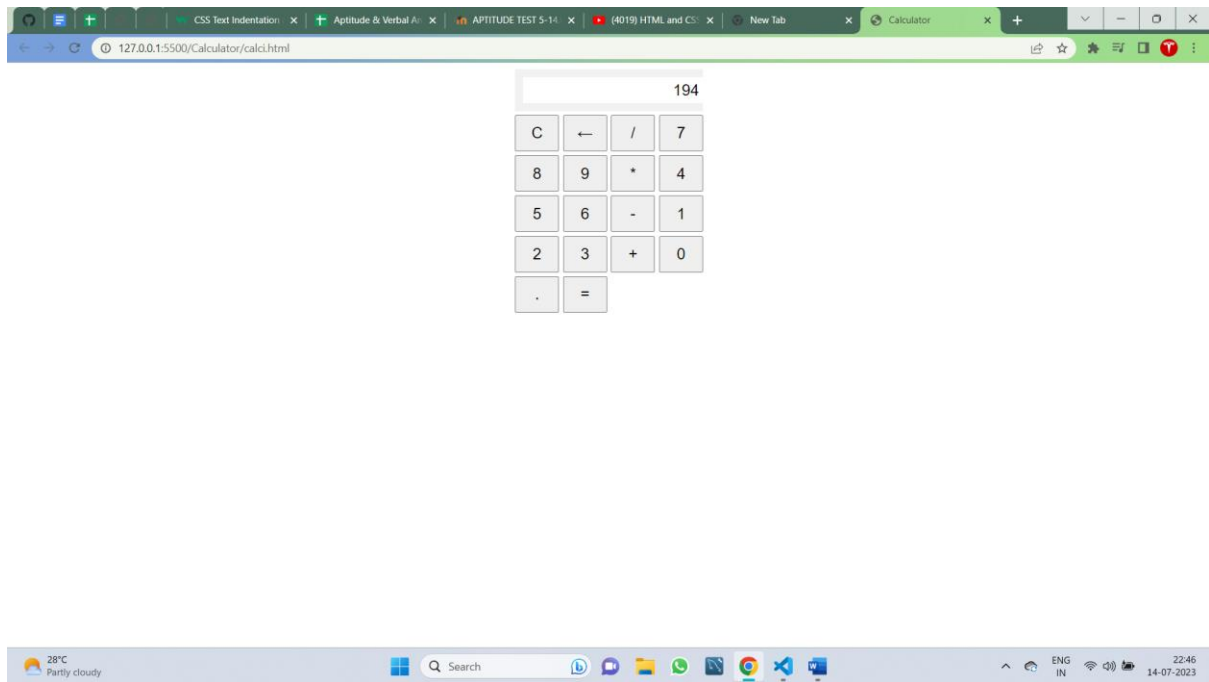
CSS Text Indentation ×
Aptitude & Verbal An ×
APTITUDE TEST 5-14 ×
(4019) HTML and CS ×
New Tab ×
Calculator ×

127.0.0.1:5500/Calculator/calci.html

194

| C | ← | / | 7 |
|---|---|---|---|
| 8 | 9 | * | 4 |
| 5 | 6 | - | 1 |
| 2 | 3 | + | 0 |
| . | = | | |

28°C
Partly cloudy

Search

ENG
IN

22:46
14-07-2023